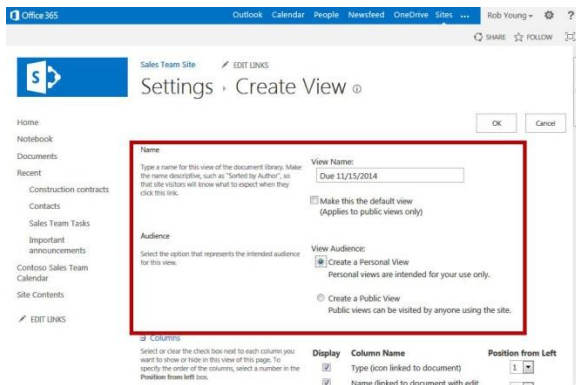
Office 365

Outlook Calendar People Newsfeed OneDrive Sites ... Rob Young ▾ ⚙ ?

SHARE FOLLOW

Sales Team Site EDIT LINKS

Settings › Create View ⓘ

OK Cancel

Home
Notebook
Documents
Recent
Construction contracts
Contacts
Sales Team Tasks
Important announcements
Contoso Sales Team Calendar
Site Contents
EDIT LINKS

Name

Type a name for this view of the document library. Make the name descriptive, such as "Sorted by Author", so that site visitors will know what to expect when they click this link.

View Name:
Due 11/15/2014

Make this the default view
(Applies to public views only)

Audience

Select the option that represents the intended audience for this view.

View Audience:
Create a Personal View
Personal views are intended for your use only.

Create a Public View
Public views can be visited by anyone using the site.

Columns

Select or clear the check box next to each column you want to show or hide in this view of this page. To specify the order of the columns, select a number in the Position from left box.

| Display | Column Name | Position from Left |
|---|---|---|
| ☑ | Type (icon linked to document) | 1 |
| ☑ | Name (linked to document with edit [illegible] | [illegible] |